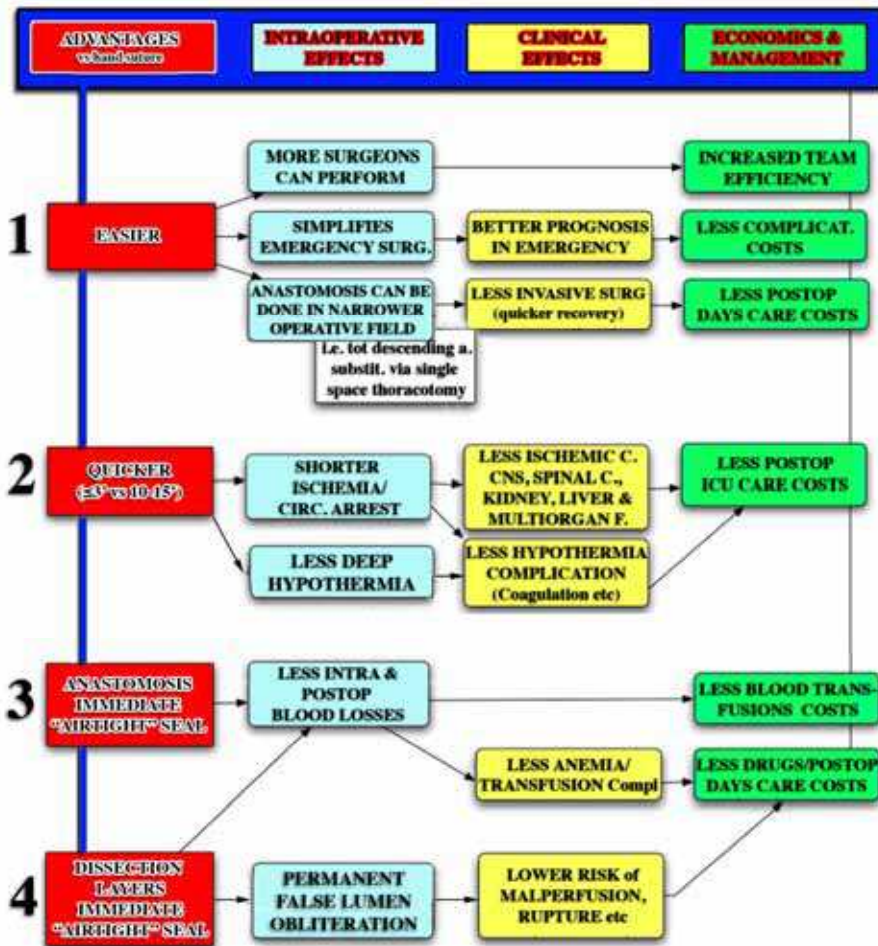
ADVANTAGES vs hand suture

INTRAOPERATIVE EFFECTS

CLINICAL EFFECTS

ECONOMICS & MANAGEMENT

1

EASIER

MORE SURGEONS CAN PERFORM

INCREASED TEAM EFFICIENCY

SIMPLIFIES EMERGENCY SURG.

BETTER PROGNOSIS IN EMERGENCY

LESS COMPLICAT. COSTS

ANASTOMOSIS CAN BE DONE IN NARROWER OPERATIVE FIELD

LESS INVASIVE SURG (quicker recovery)

LESS POSTOP DAYS CARE COSTS

i.e. tot descending a. substit. via single space thoracotomy

2

QUICKER (≤3' vs 10-15')

SHORTER ISCHEMIA/ CIRC. ARREST

LESS ISCHEMIC C. CNS, SPINAL C., KIDNEY, LIVER & MULTIORGAN F.

LESS POSTOP ICU CARE COSTS

LESS DEEP HYPOTHERMIA

LESS HYPOTHERMIA COMPLICATION (Coagulation etc)

3

ANASTOMOSIS IMMEDIATE "AIRTIGHT" SEAL

LESS INTRA & POSTOP BLOOD LOSSES

LESS BLOOD TRANSFUSIONS COSTS

LESS ANEMIA/ TRANSFUSION Compl

LESS DRUGS/POSTOP DAYS CARE COSTS

4

DISSECTION LAYERS IMMEDIATE "AIRTIGHT" SEAL

PERMANENT FALSE LUMEN OBLITERATION

LOWER RISK of MALPERFUSION, RUPTURE etc